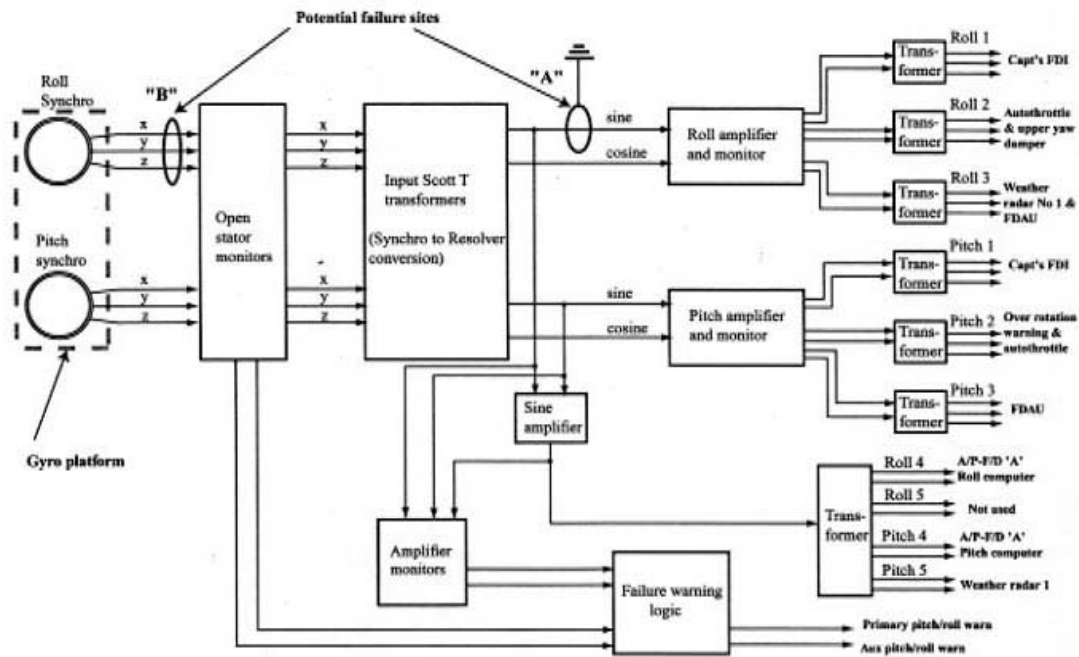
Potential failure sites

"B"

"A"

Roll Synchro

x
y
z

Pitch synchro

x
y
z

Gyro platform

Open stator monitors

x
y
z

x
y
z

Input Scott T transformers

(Synchro to Resolver conversion)

sine

cosine

sine

cosine

Roll amplifier and monitor

Pitch amplifier and monitor

Sine amplifier

Amplifier monitors

Failure warning logic

Transformer

Roll 1

Capt's FDI

Transformer

Roll 2

Autothrottle & upper yaw damper

Transformer

Roll 3

Weather radar No 1 & FDAU

Transformer

Pitch 1

Capt's FDI

Transformer

Pitch 2

Over rotation warning & autothrottle

Transformer

Pitch 3

FDAU

Transformer

Roll 4

A/P-F/D 'A' Roll computer

Roll 5

Not used

Pitch 4

A/P-F/D 'A' Pitch computer

Pitch 5

Weather radar 1

Primary pitch/roll warn

Aux pitch/roll warn